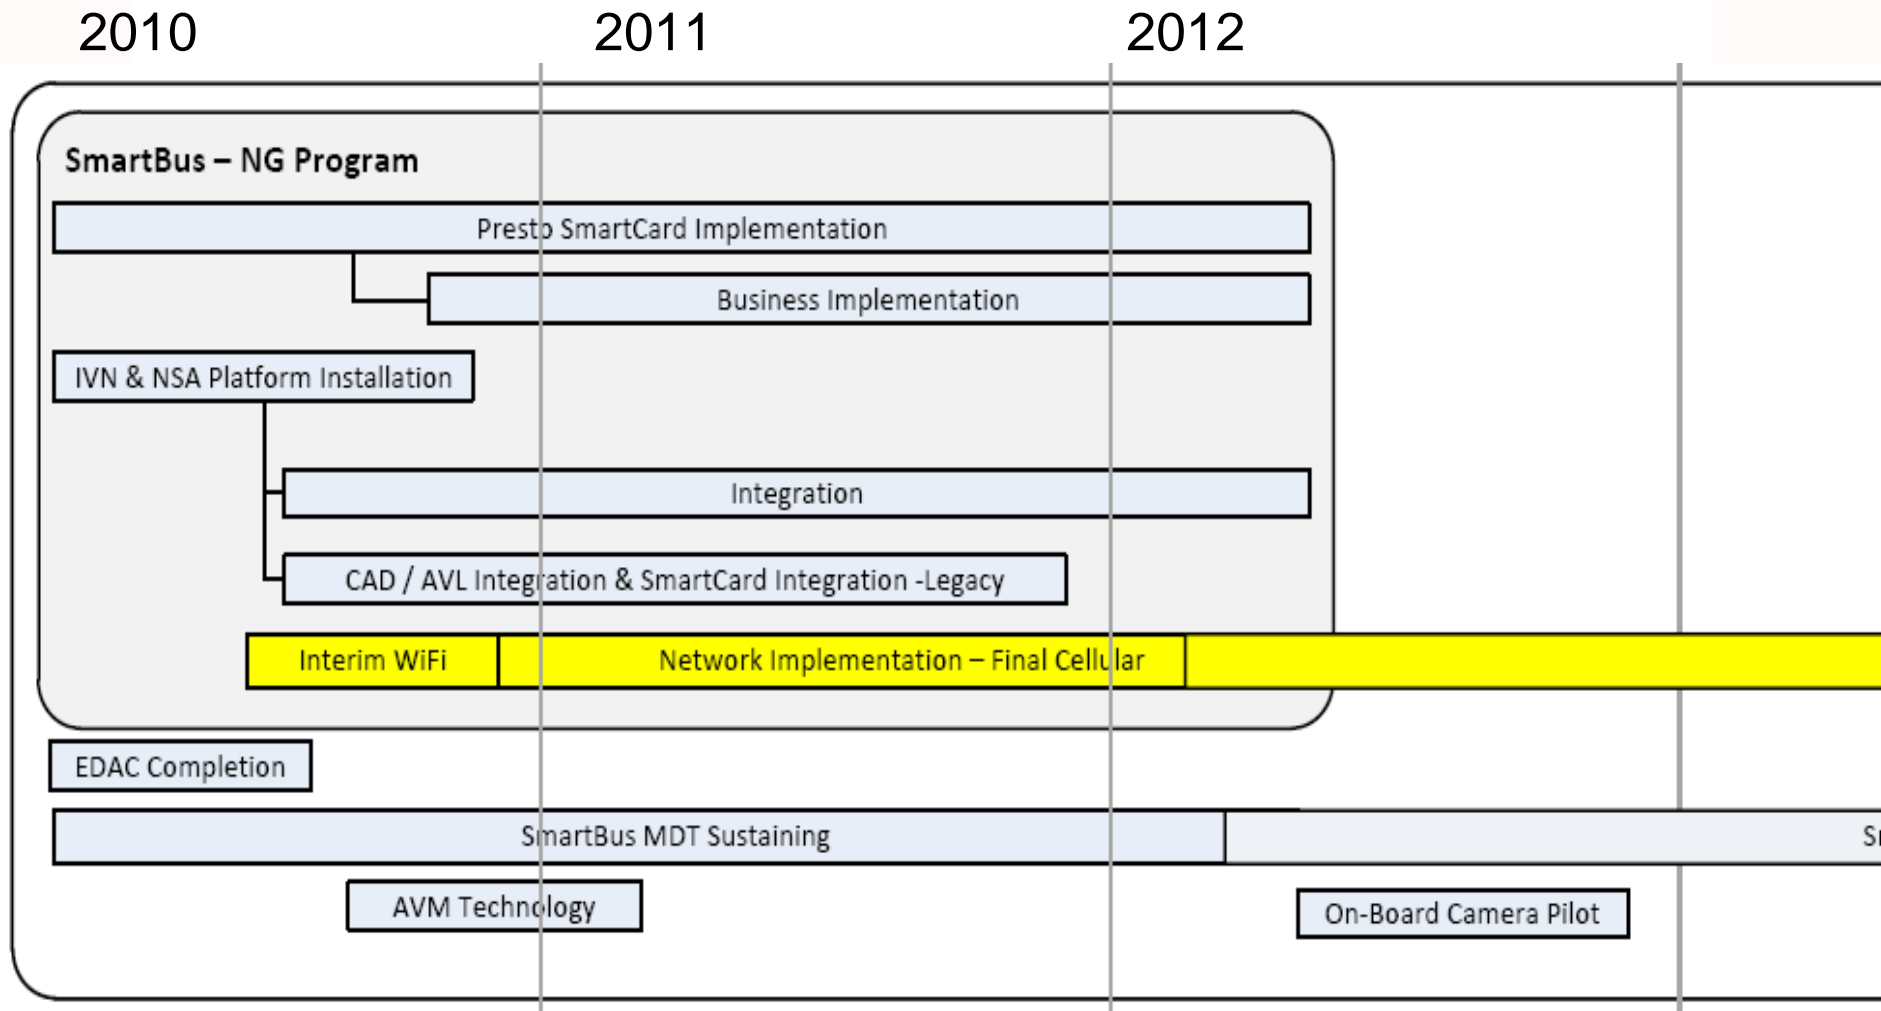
2010
2011
2012

SmartBus – NG Program

Presto SmartCard Implementation

Business Implementation

IVN & NSA Platform Installation

Integration

CAD / AVL Integration & SmartCard Integration -Legacy

Interim WiFi

Network Implementation – Final Cellular

EDAC Completion

SmartBus MDT Sustaining

S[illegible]

AVM Technology

On-Board Camera Pilot